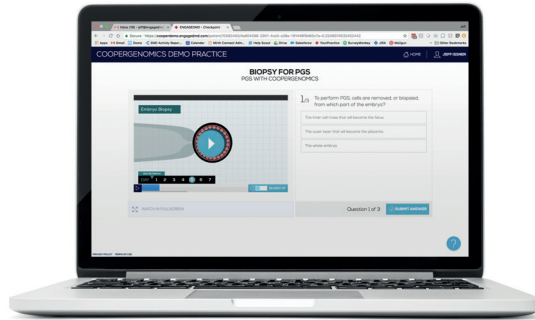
COOPERGENOMICS DEMO PRACTICE

HOME

JEFF SOMER

BIOPSY FOR PGS

PGS WITH COOPERGENOMICS

Embryo Biopsy

DAY 1 2 3 4 5 6 7

WATCH IN FULLSCREEN

1/3 To perform PGS, cells are removed, or biopsied, from which part of the embryo?

The inner cell mass that will become the fetus

The outer layer that will become the placenta

The whole embryo

Question 1 of 3

SUBMIT ANSWER

?